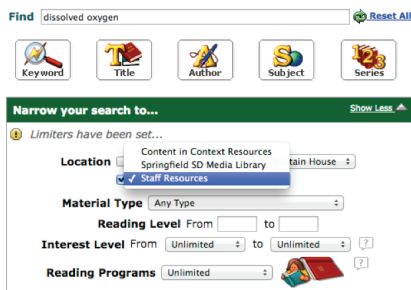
Find dissolved oxygen

Reset All

Keyword

Title

Author

Subject

Series

Narrow your search to...

Show Less

Limiters have been set...

Location

Content in Context Resources
Springfield SD Media Library
✓ Staff Resources

tain House

Material Type Any Type

Reading Level From to

Interest Level From Unlimited to Unlimited ?

Reading Programs Unlimited ?